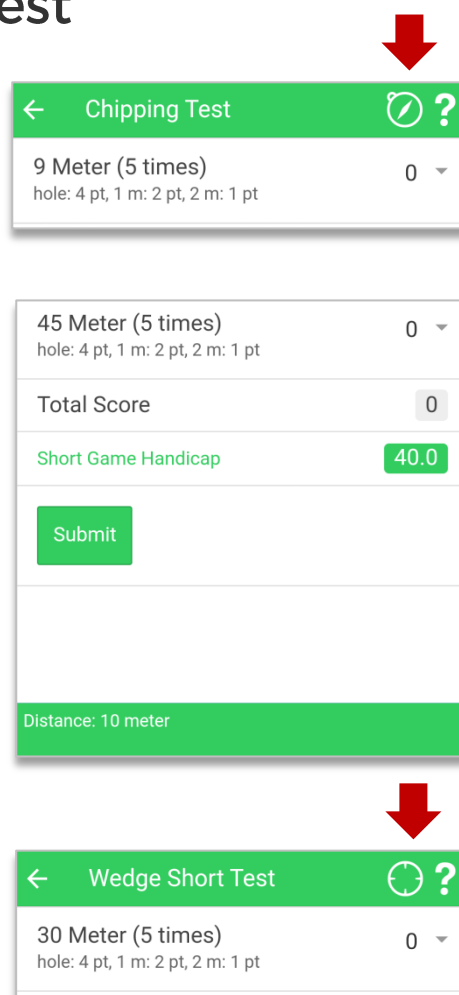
est

← Chipping Test ?

9 Meter (5 times)
hole: 4 pt, 1 m: 2 pt, 2 m: 1 pt
0

45 Meter (5 times)
hole: 4 pt, 1 m: 2 pt, 2 m: 1 pt
0

Total Score 0

Short Game Handicap 40.0

Submit

Distance: 10 meter

← Wedge Short Test ?

30 Meter (5 times)
hole: 4 pt, 1 m: 2 pt, 2 m: 1 pt
0